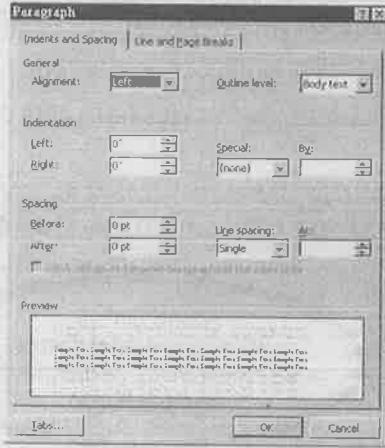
Paragraph

Indents and Spacing | Line and Page Breaks

General

Alignment: Left

Outline level: Body text

Indentation

Left: 0"

Right: 0"

Special: (none)

By:

Spacing

Before: 0 pt

After: 0 pt

Line spacing: Single

At:

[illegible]

Preview

Tabs...

OK

Cancel